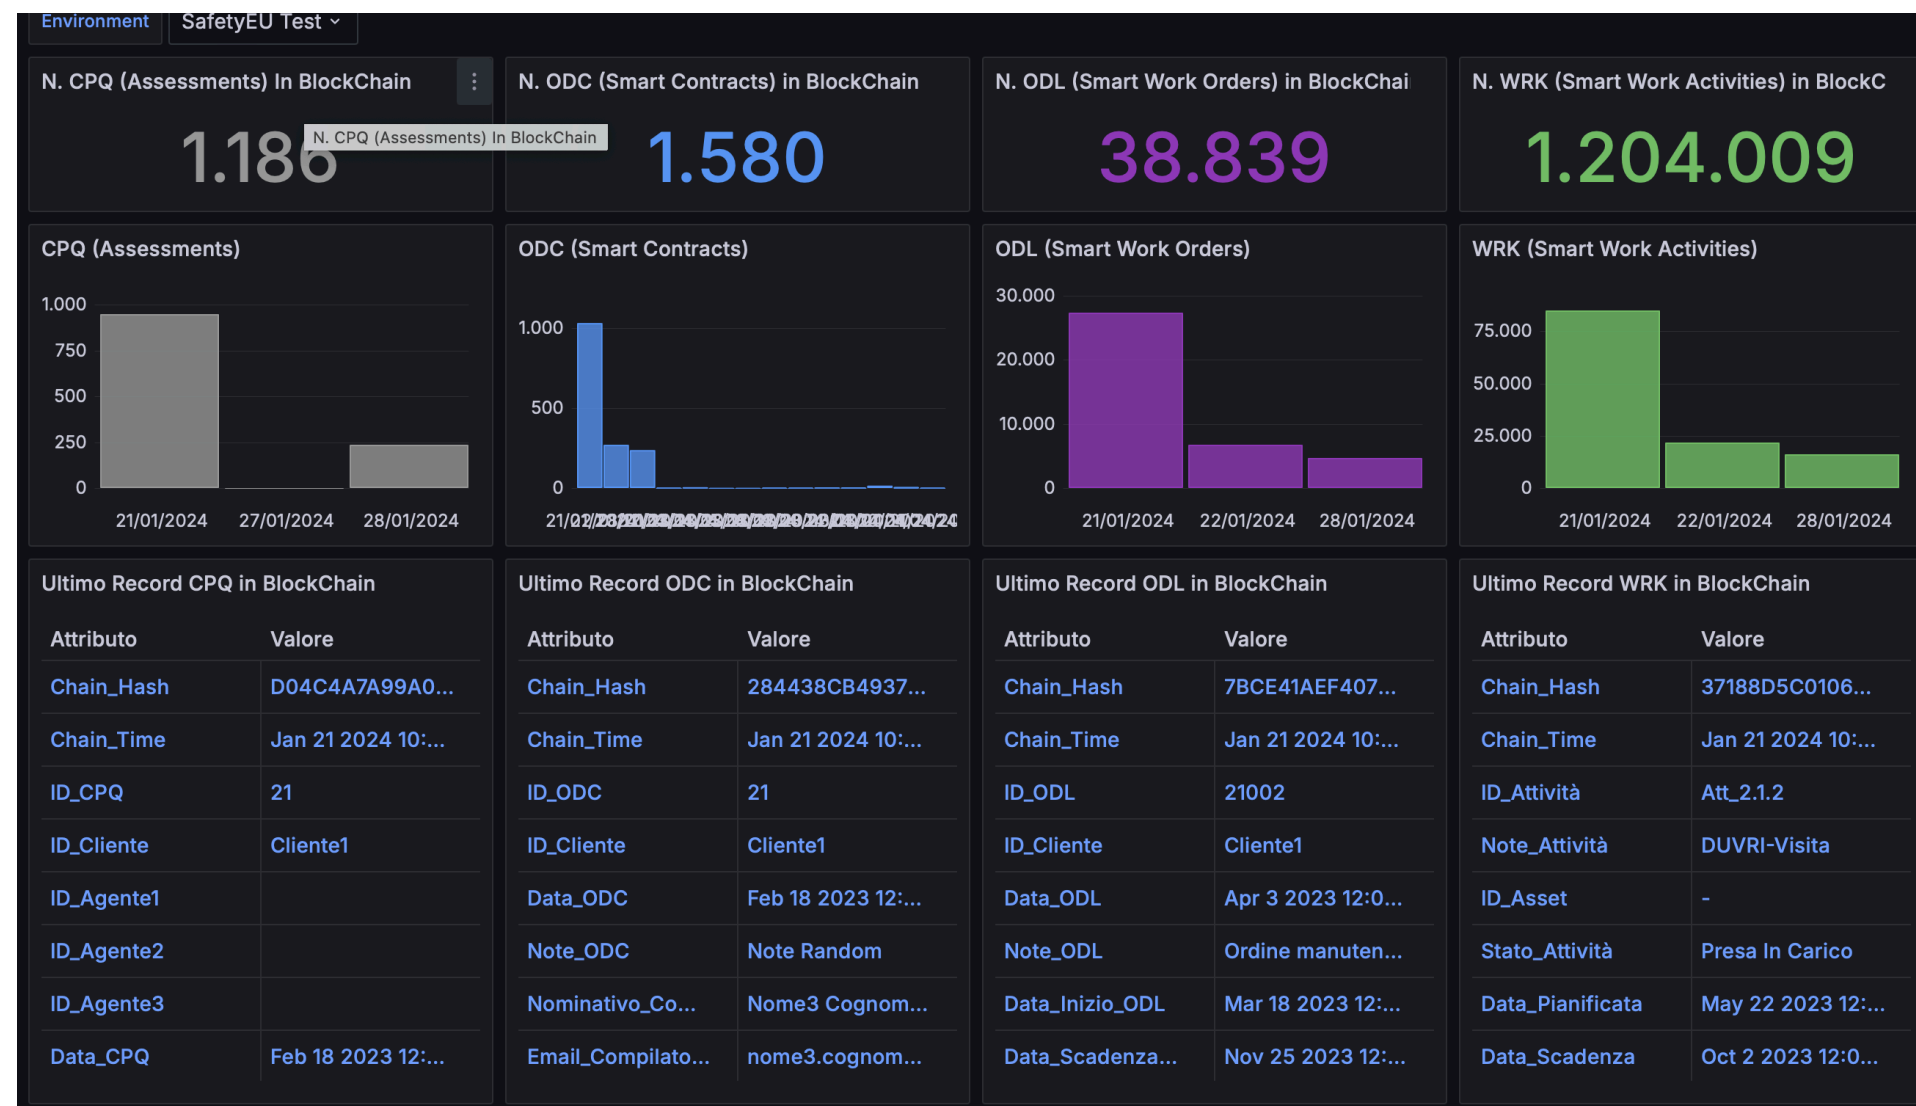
Environment SafetyEU Test

N. CPQ (Assessments) In BlockChain
1.186
N. CPQ (Assessments) In BlockChain

N. ODC (Smart Contracts) in BlockChain
1.580

N. ODL (Smart Work Orders) in BlockChai
38.839

N. WRK (Smart Work Activities) in BlockC
1.204.009

CPQ (Assessments)
1.000
750
500
250
0
21/01/2024 27/01/2024 28/01/2024

ODC (Smart Contracts)
1.000
500
0
21/0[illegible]

ODL (Smart Work Orders)
30.000
20.000
10.000
0
21/01/2024 22/01/2024 28/01/2024

WRK (Smart Work Activities)
75.000
50.000
25.000
0
21/01/2024 22/01/2024 28/01/2024

Ultimo Record CPQ in BlockChain

| Attributo | Valore |
|---|---|
| Chain_Hash | D04C4A7A99A0... |
| Chain_Time | Jan 21 2024 10:... |
| ID_CPQ | 21 |
| ID_Cliente | Cliente1 |
| ID_Agente1 | |
| ID_Agente2 | |
| ID_Agente3 | |
| Data_CPQ | Feb 18 2023 12:... |

Ultimo Record ODC in BlockChain

| Attributo | Valore |
|---|---|
| Chain_Hash | 284438CB4937... |
| Chain_Time | Jan 21 2024 10:... |
| ID_ODC | 21 |
| ID_Cliente | Cliente1 |
| Data_ODC | Feb 18 2023 12:... |
| Note_ODC | Note Random |
| Nominativo_Co... | Nome3 Cognom... |
| Email_Compilato... | nome3.cognom... |

Ultimo Record ODL in BlockChain

| Attributo | Valore |
|---|---|
| Chain_Hash | 7BCE41AEF407... |
| Chain_Time | Jan 21 2024 10:... |
| ID_ODL | 21002 |
| ID_Cliente | Cliente1 |
| Data_ODL | Apr 3 2023 12:0... |
| Note_ODL | Ordine manuten... |
| Data_Inizio_ODL | Mar 18 2023 12:... |
| Data_Scadenza... | Nov 25 2023 12:... |

Ultimo Record WRK in BlockChain

| Attributo | Valore |
|---|---|
| Chain_Hash | 37188D5C0106... |
| Chain_Time | Jan 21 2024 10:... |
| ID_Attività | Att_2.1.2 |
| Note_Attività | DUVRI-Visita |
| ID_Asset | - |
| Stato_Attività | Presa In Carico |
| Data_Pianificata | May 22 2023 12:... |
| Data_Scadenza | Oct 2 2023 12:0... |